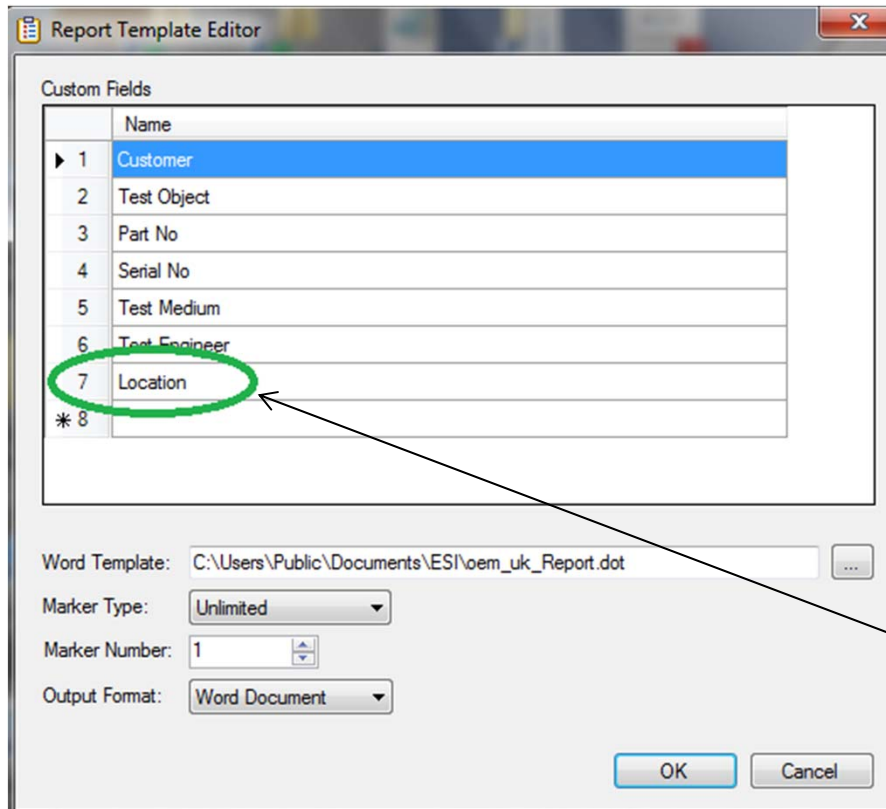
Report Template Editor

Custom Fields

| | Name |
|---|---|
| 1 | Customer |
| 2 | Test Object |
| 3 | Part No |
| 4 | Serial No |
| 5 | Test Medium |
| 6 | Test Engineer |
| 7 | Location |
| * 8 | |

Word Template: C:\Users\Public\Documents\ESI\oem_uk_Report.dot ...

Marker Type: Unlimited

Marker Number: 1

Output Format: Word Document

OK Cancel